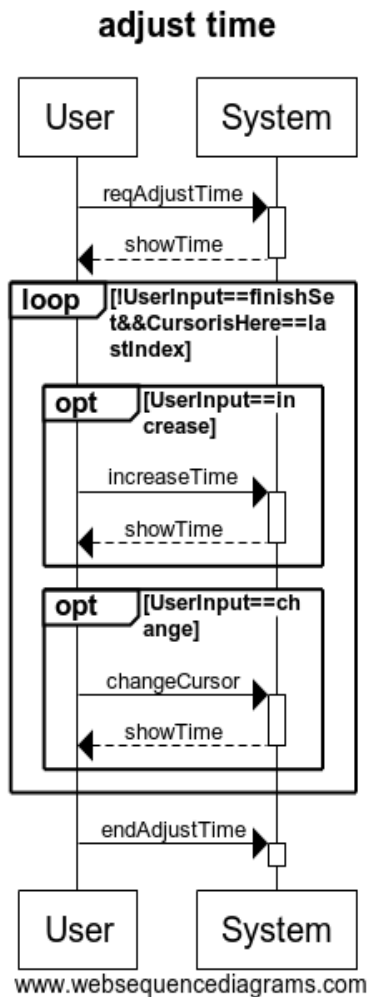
adjust time

User

System

reqAdjustTime

showTime

loop [!UserInput==finishSet&&CursorisHere==lastIndex]

opt [UserInput==increase]

increaseTime

showTime

opt [UserInput==change]

changeCursor

showTime

endAdjustTime

User

System

www.websequencediagrams.com